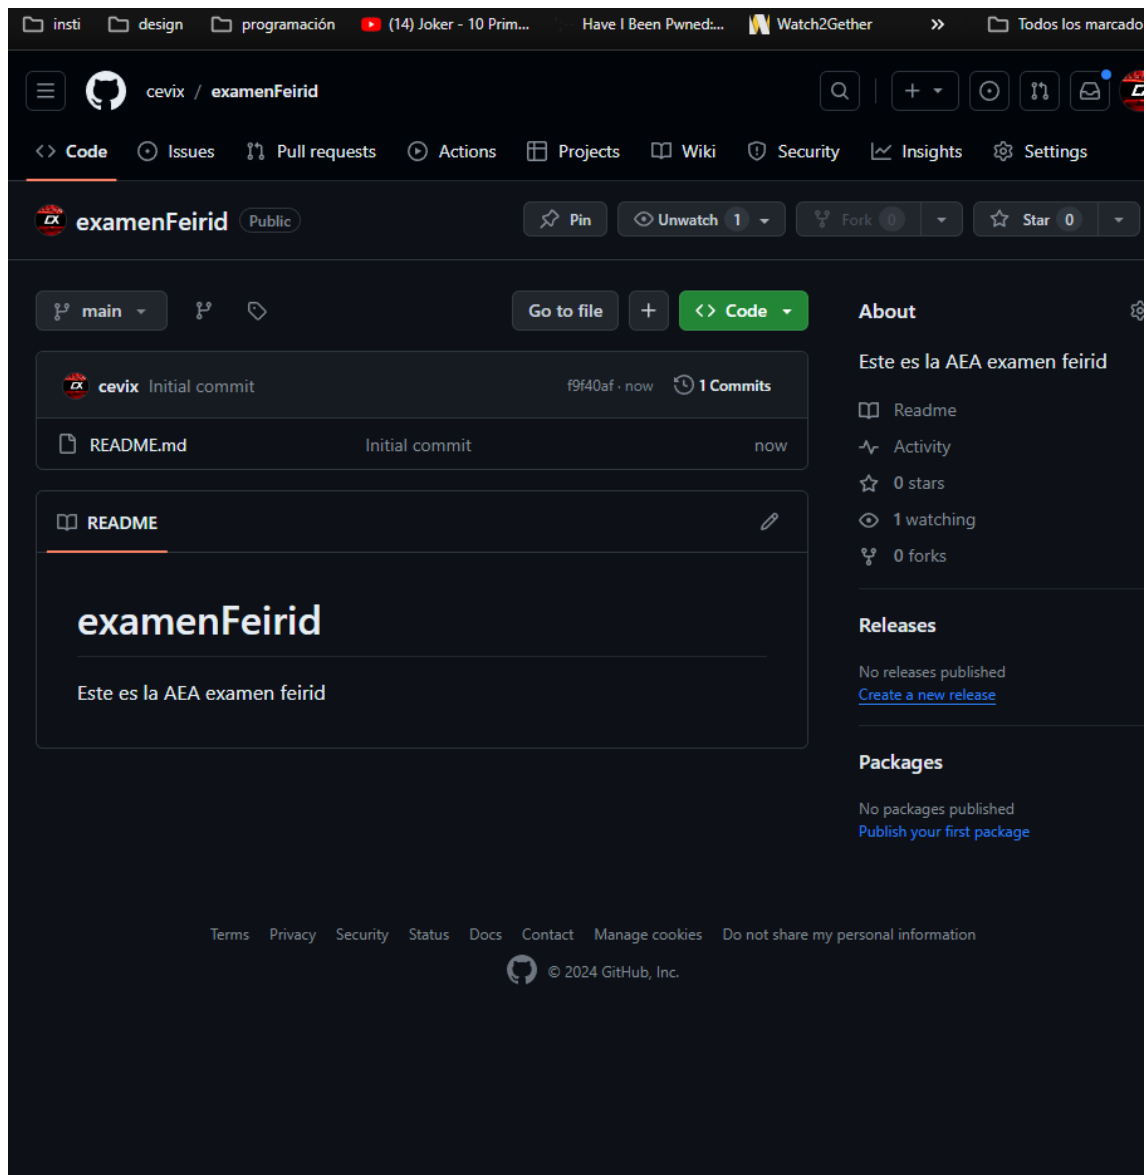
insti design programación (14) Joker - 10 Prim... Have I Been Pwned:... Watch2Gether » Todos los marcado

cevix / examenFeirid

Code Issues Pull requests Actions Projects Wiki Security Insights Settings

examenFeirid Public

Pin Unwatch 1 Fork 0 Star 0

main

Go to file + Code

cevix Initial commit f9f40af · now 1 Commits

README.md Initial commit now

README

examenFeirid

Este es la AEA examen feirid

About

Este es la AEA examen feirid

Readme
Activity
0 stars
1 watching
0 forks

Releases

No releases published
Create a new release

Packages

No packages published
Publish your first package

Terms Privacy Security Status Docs Contact Manage cookies Do not share my personal information

© 2024 GitHub, Inc.